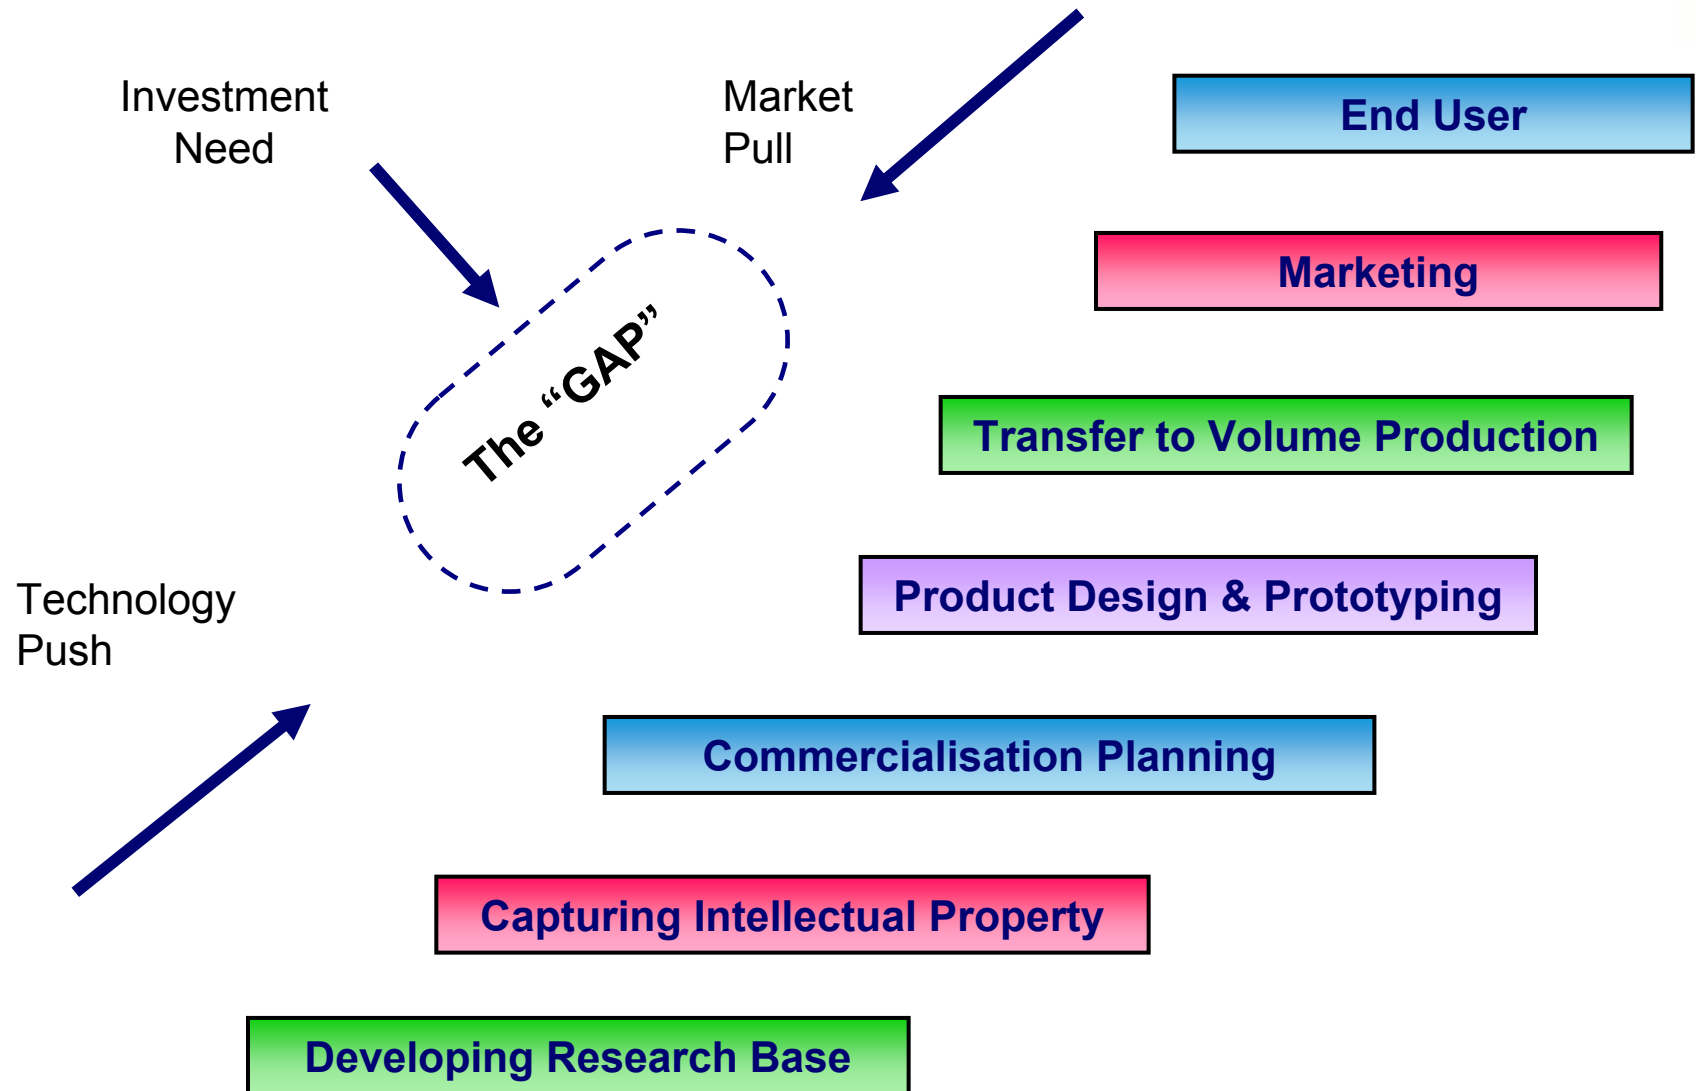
Investment Need

Market Pull

End User

Marketing

The “GAP”

Transfer to Volume Production

Technology Push

Product Design & Prototyping

Commercialisation Planning

Capturing Intellectual Property

Developing Research Base